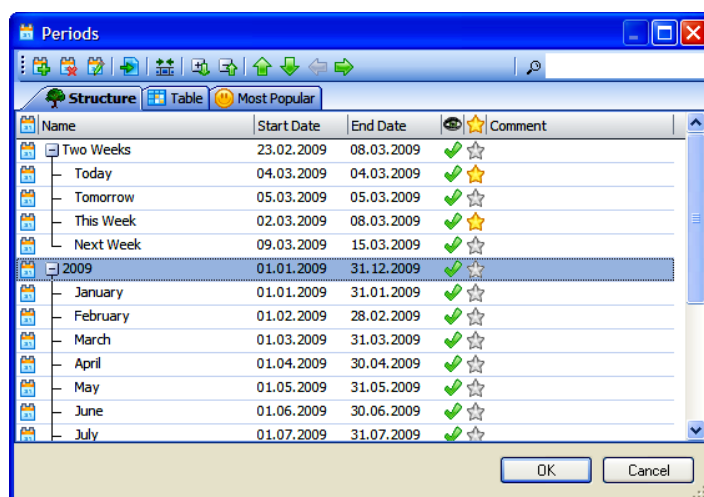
Periods

Structure | Table | Most Popular

| Name | Start Date | End Date | Comment |
|---|---|---|---|
| Two Weeks | 23.02.2009 | 08.03.2009 | |
| Today | 04.03.2009 | 04.03.2009 | |
| Tomorrow | 05.03.2009 | 05.03.2009 | |
| This Week | 02.03.2009 | 08.03.2009 | |
| Next Week | 09.03.2009 | 15.03.2009 | |
| 2009 | 01.01.2009 | 31.12.2009 | |
| January | 01.01.2009 | 31.01.2009 | |
| February | 01.02.2009 | 28.02.2009 | |
| March | 01.03.2009 | 31.03.2009 | |
| April | 01.04.2009 | 30.04.2009 | |
| May | 01.05.2009 | 31.05.2009 | |
| June | 01.06.2009 | 30.06.2009 | |
| July | 01.07.2009 | 31.07.2009 | |

OK Cancel